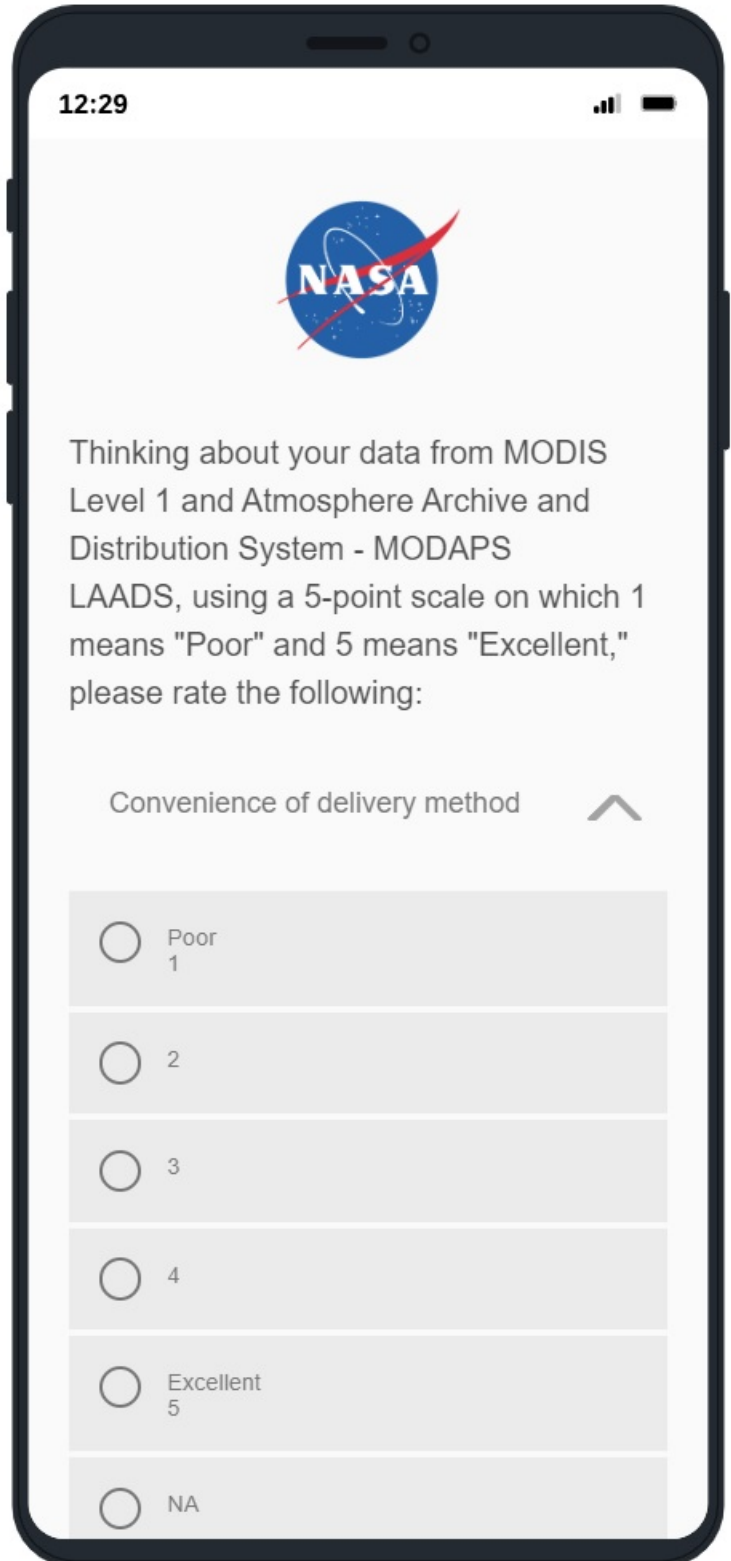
12:29

NASA

Thinking about your data from MODIS Level 1 and Atmosphere Archive and Distribution System - MODAPS LAADS, using a 5-point scale on which 1 means "Poor" and 5 means "Excellent," please rate the following:

Convenience of delivery method

Poor
1

2

3

4

Excellent
5

NA